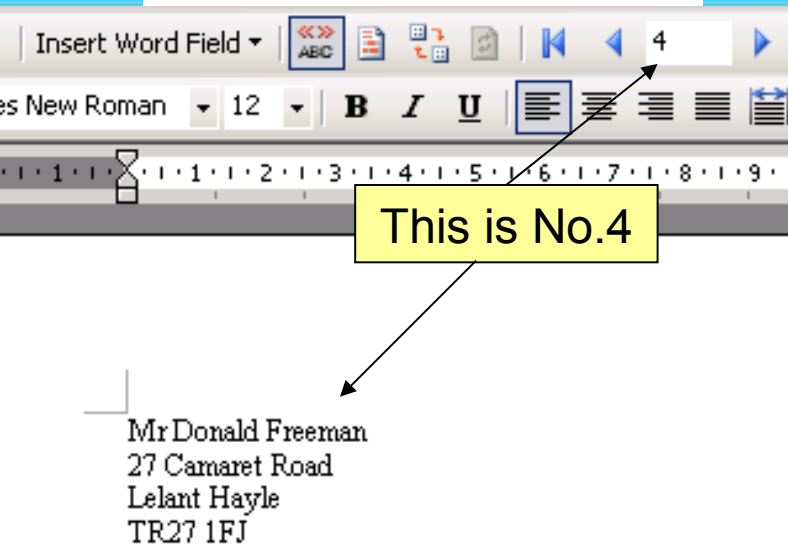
Insert Word Field ▾

«» ABC

4

es New Roman ▾ 12 ▾ B I U

1 · · · 1 · · · 2 · · · 3 · · · 4 · · · 5 · · · 6 · · · 7 · · · 8 · · · 9

This is No.4

Mr Donald Freeman
27 Camaret Road
Lelant Hayle
TR27 1FJ